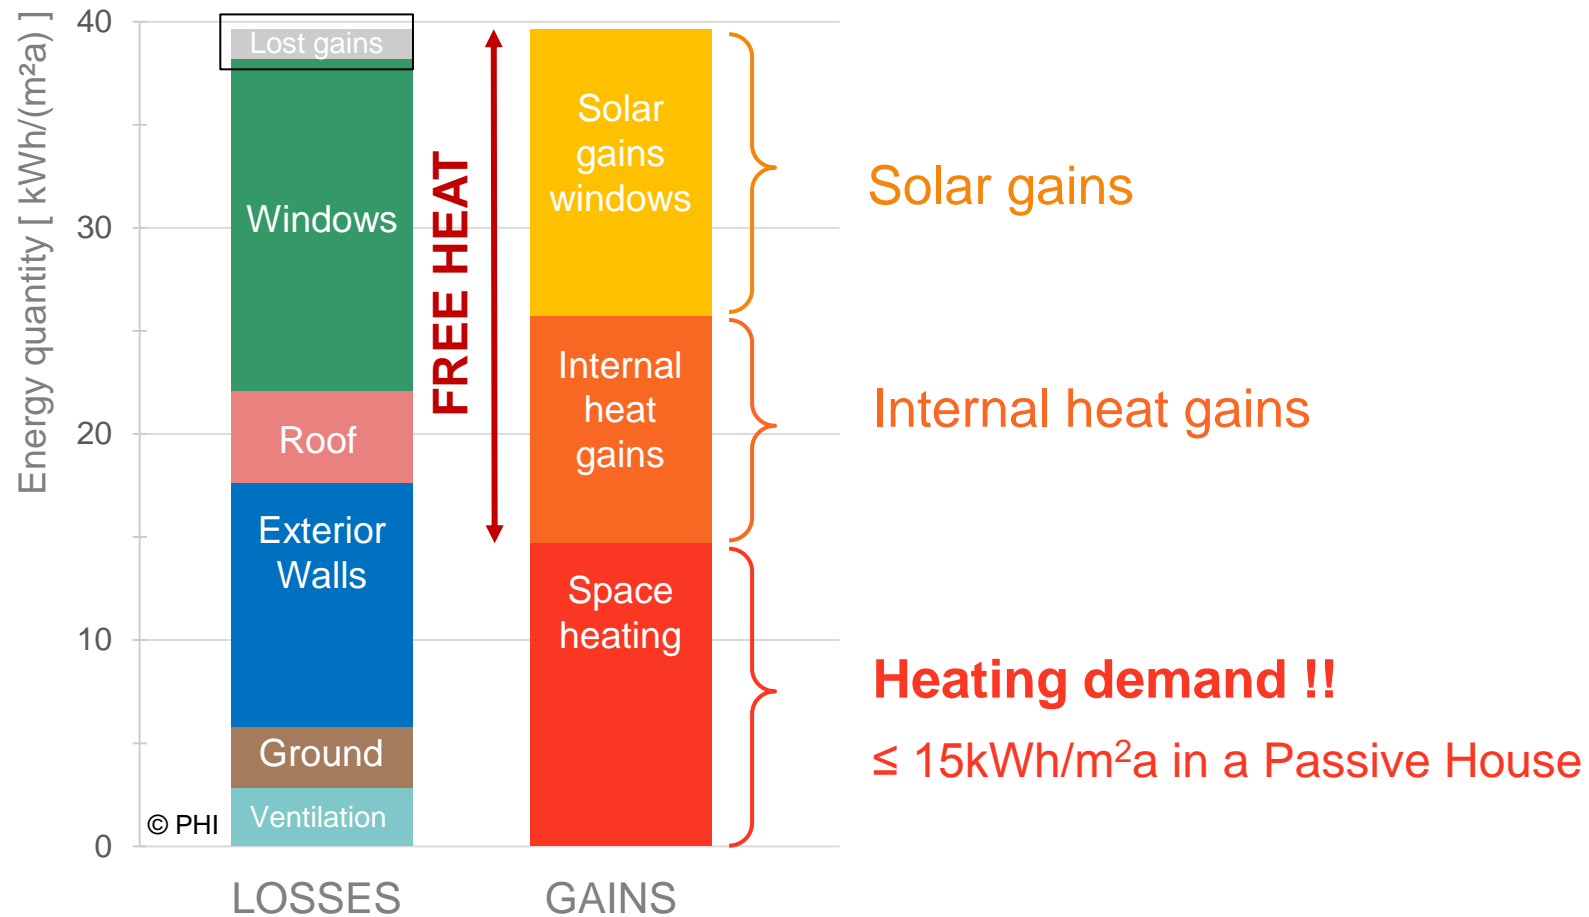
Energy quantity [ kWh/(m2a) ]

40
30
20
10
0

Lost gains
Windows
Roof
Exterior Walls
Ground
Ventilation
© PHI

FREE HEAT

Solar gains windows
Internal heat gains
Space heating

LOSSES
GAINS

Solar gains

Internal heat gains

Heating demand !!

≤ 15kWh/m$^2$a in a Passive House